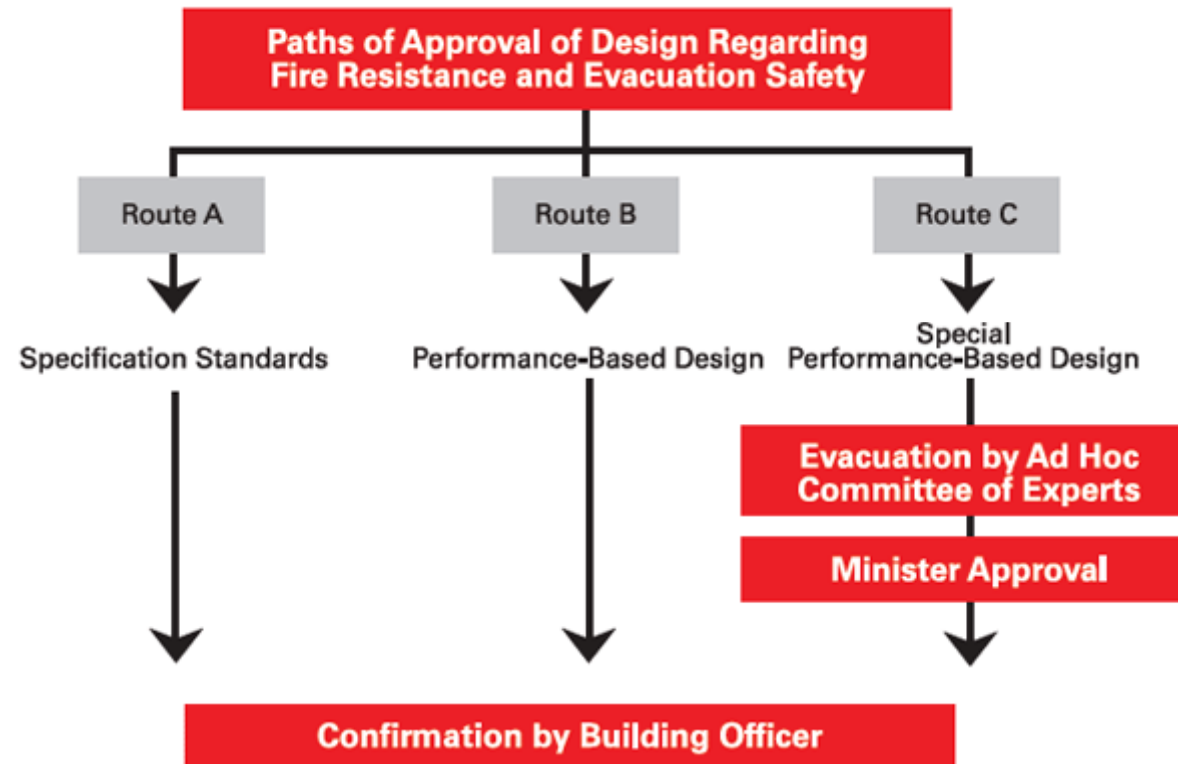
Paths of Approval of Design Regarding Fire Resistance and Evacuation Safety

Route A

Route B

Route C

Specification Standards

Performance-Based Design

Special Performance-Based Design

Evacuation by Ad Hoc Committee of Experts

Minister Approval

Confirmation by Building Officer